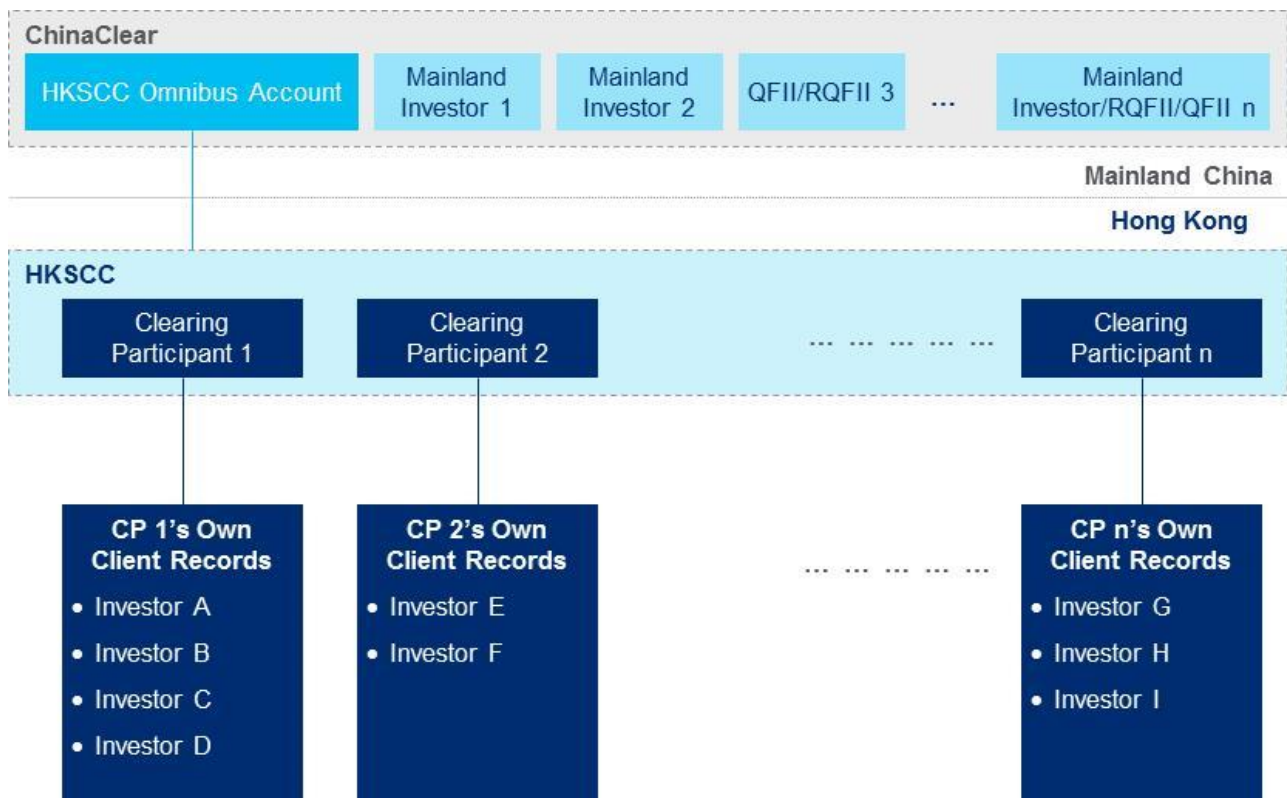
ChinaClear

HKSCC Omnibus Account

Mainland Investor 1

Mainland Investor 2

QFII/RQFII 3

...

Mainland Investor/RQFII/QFII n

Mainland China

Hong Kong

HKSCC

Clearing Participant 1

Clearing Participant 2

... ... ... ... ...

Clearing Participant n

CP 1's Own Client Records
• Investor A
• Investor B
• Investor C
• Investor D

CP 2's Own Client Records
• Investor E
• Investor F

... ... ... ... ...

CP n's Own Client Records
• Investor G
• Investor H
• Investor I